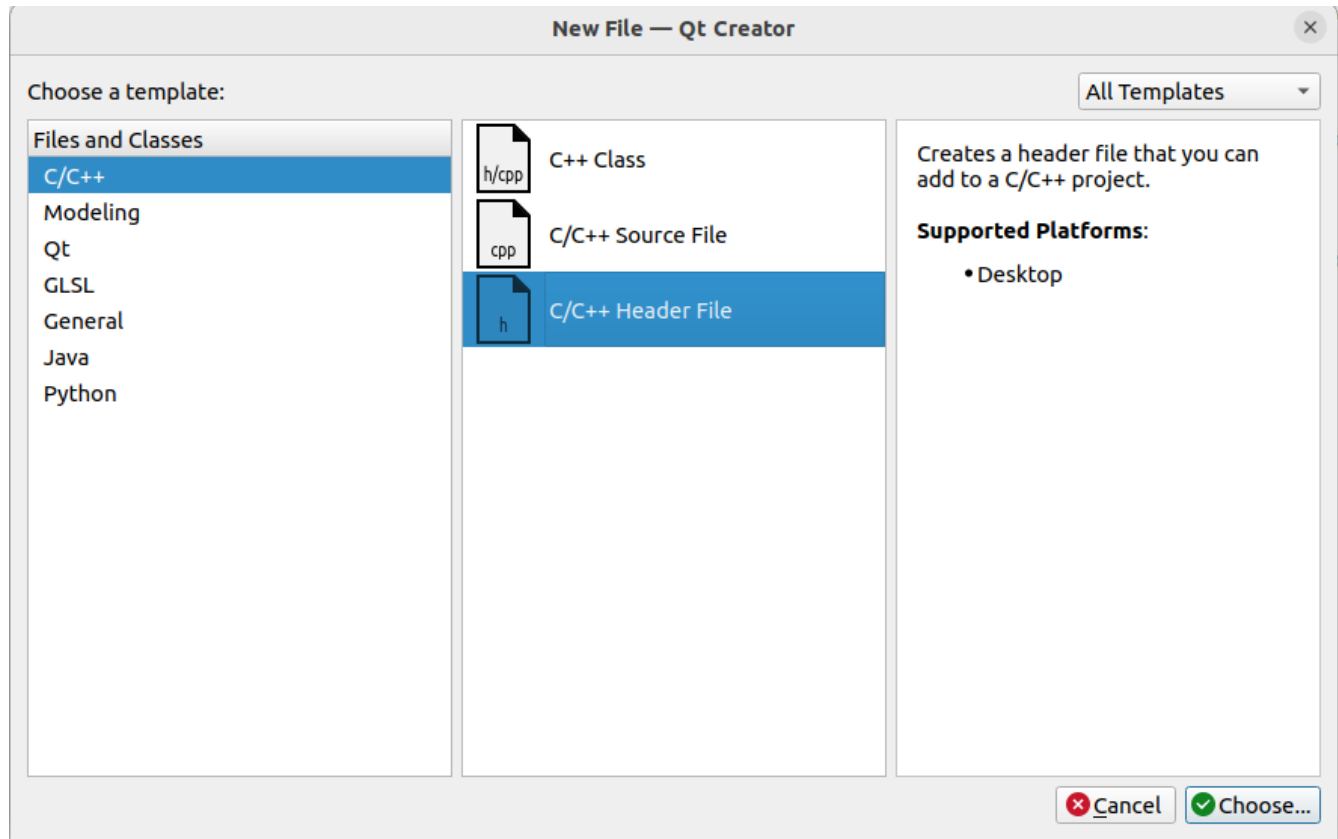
New File — Qt Creator

×

Choose a template:

All Templates

Files and Classes
C/C++
Modeling
Qt
GLSL
General
Java
Python

h/cpp
C++ Class

cpp
C/C++ Source File

h
C/C++ Header File

Creates a header file that you can add to a C/C++ project.

**Supported Platforms**:

• Desktop

Cancel

Choose...